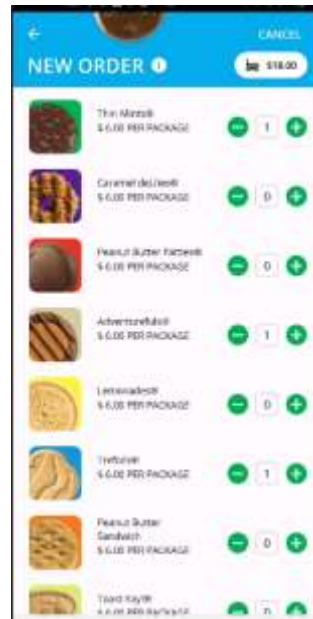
←

CANCEL

NEW ORDER ℹ

$18.00

Thin Mints®
$ 6.00 PER PACKAGE

1

Caramel deLites®
$ 6.00 PER PACKAGE

0

Peanut Butter Patties®
$ 6.00 PER PACKAGE

0

Adventurefuls®
$ 6.00 PER PACKAGE

1

Lemonades®
$ 6.00 PER PACKAGE

0

Trefoils®
$ 6.00 PER PACKAGE

1

Peanut Butter Sandwich
$ 6.00 PER PACKAGE

0

Toast-Yay!®
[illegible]

0